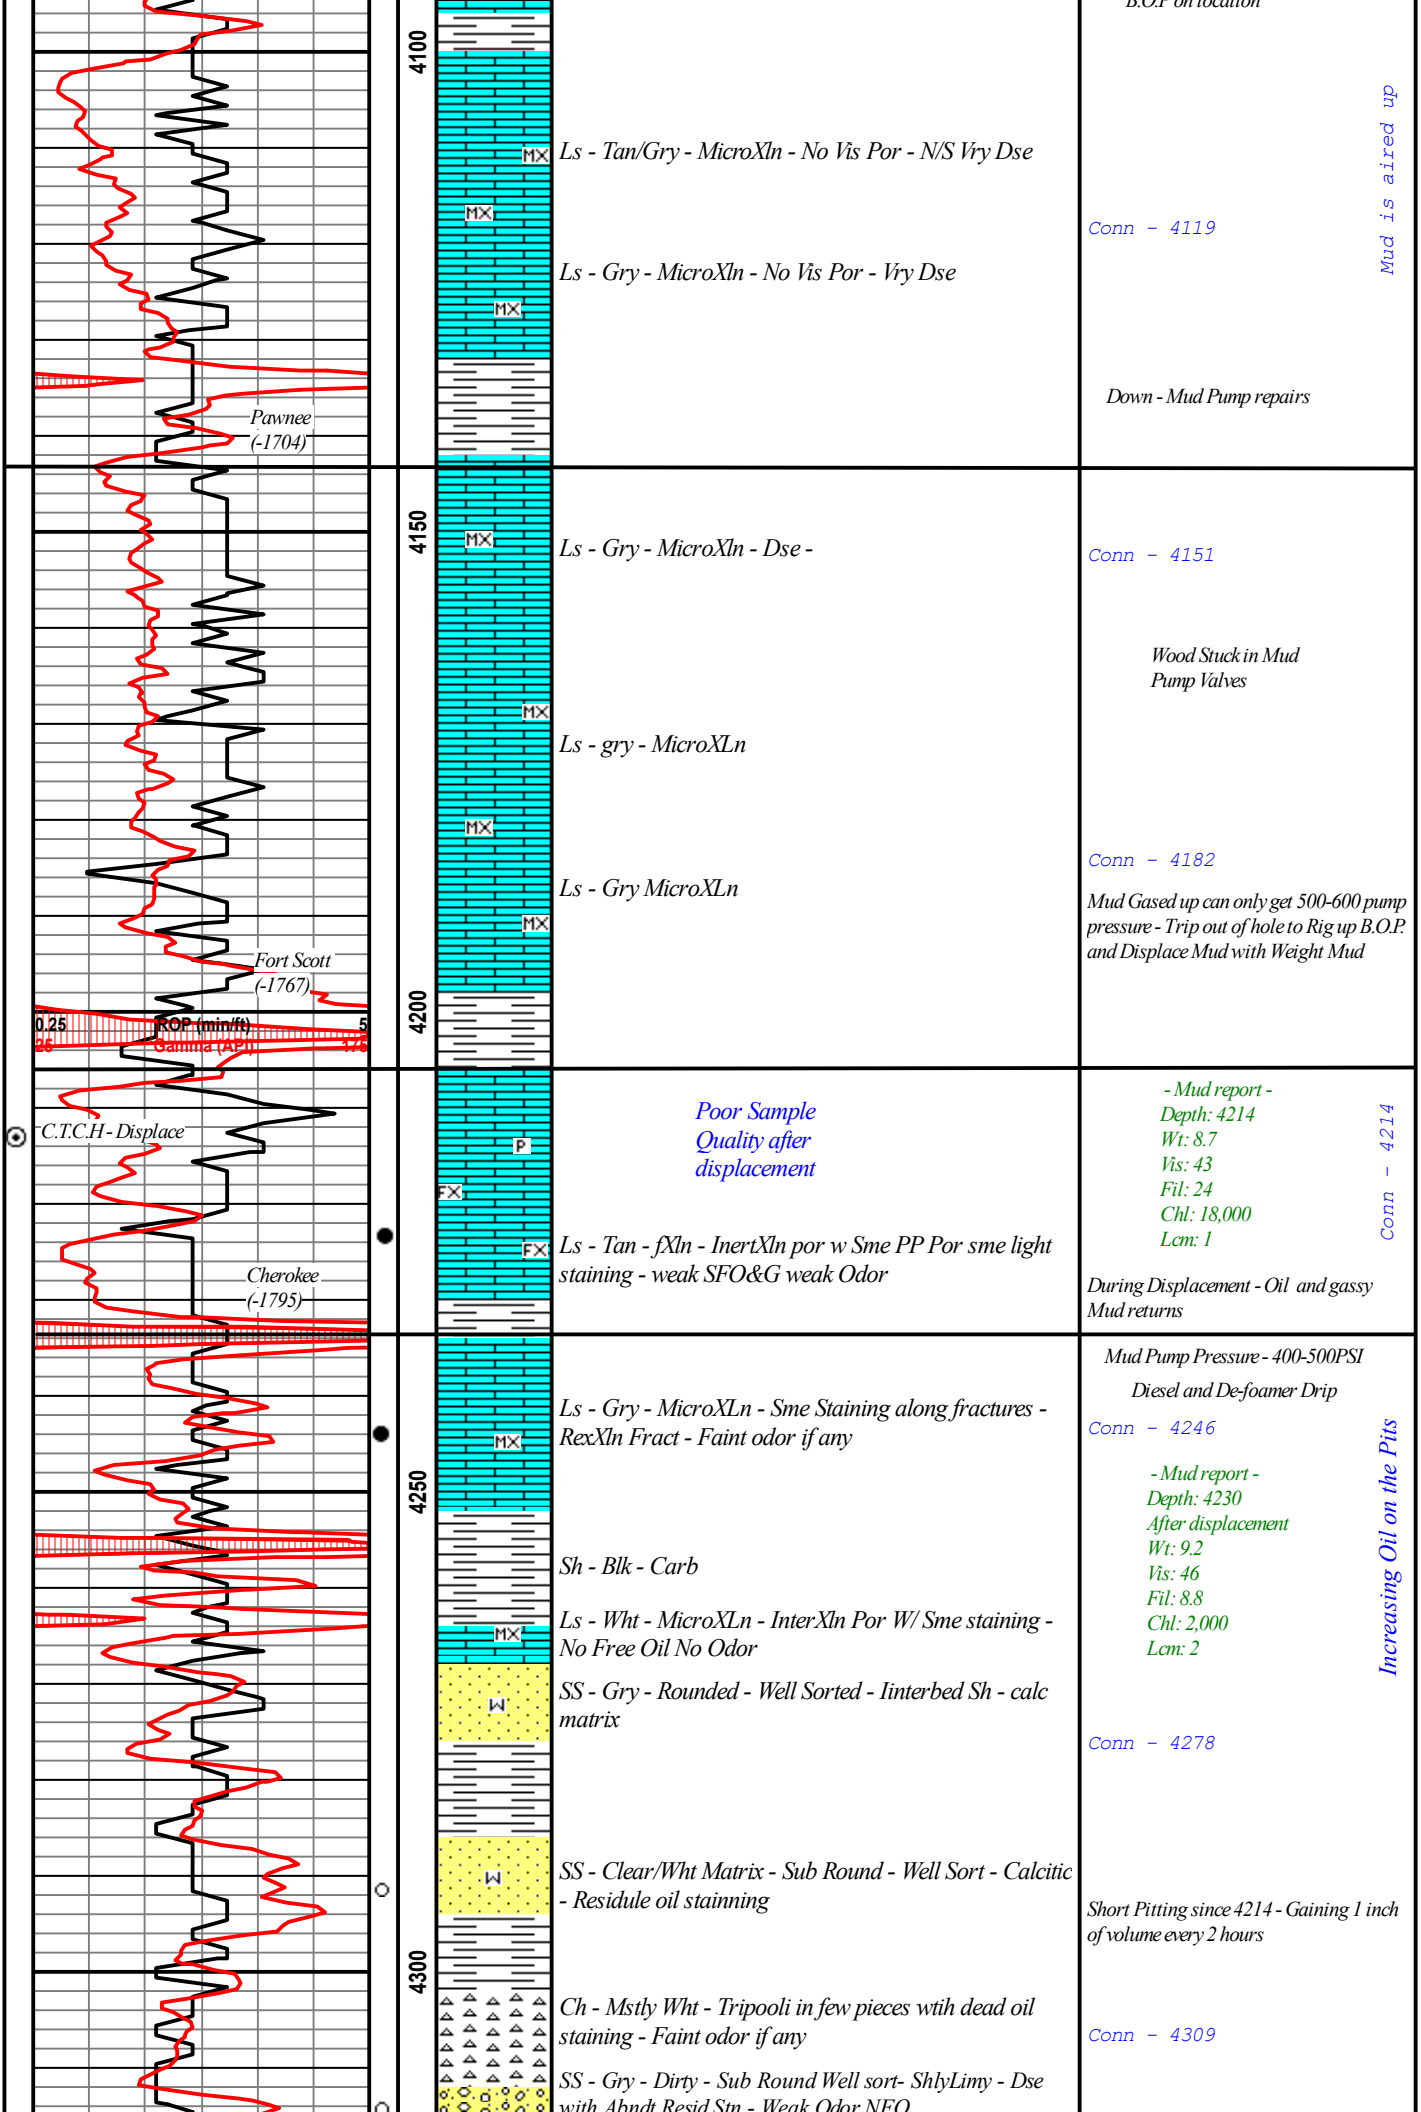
B.O.P on location

4100

Ls - Tan/Gry - MicroXln - No Vis Por - N/S Vry Dse

Mud is aired up

Conn - 4119

Ls - Gry - MicroXln - No Vis Por - Vry Dse

Down - Mud Pump repairs

Pawnee (-1704)

4150

Ls - Gry - MicroXln - Dse -

Conn - 4151

Wood Stuck in Mud Pump Valves

Ls - gry - MicroXLn

Conn - 4182

Ls - Gry MicroXLn

Mud Gased up can only get 500-600 pump pressure - Trip out of hole to Rig up B.O.P. and Displace Mud with Weight Mud

Fort Scott (-1767)

0.25 ROP (min/ft) 5
26 Gamma (API) 176

4200

C.T.C.H - Displace

Poor Sample Quality after displacement

- Mud report -
Depth: 4214
Wt: 8.7
Vis: 43
Fil: 24
Chl: 18,000
Lcm: 1

Conn - 4214

Ls - Tan - fXln - InertXln por w Sme PP Por sme light staining - weak SFO&G weak Odor

Cherokee (-1795)

During Displacement - Oil and gassy Mud returns

Mud Pump Pressure - 400-500PSI

Diesel and De-foamer Drip

Ls - Gry - MicroXLn - Sme Staining along fractures - RexXln Fract - Faint odor if any

Conn - 4246

4250

- Mud report -
Depth: 4230
After displacement
Wt: 9.2
Vis: 46
Fil: 8.8
Chl: 2,000
Lcm: 2

Increasing Oil on the Pits

Sh - Blk - Carb

Ls - Wht - MicroXLn - InterXln Por W/ Sme staining - No Free Oil No Odor

SS - Gry - Rounded - Well Sorted - Iinterbed Sh - calc matrix

Conn - 4278

SS - Clear/Wht Matrix - Sub Round - Well Sort - Calcitic - Residule oil stainning

Short Pitting since 4214 - Gaining 1 inch of volume every 2 hours

4300

Ch - Mstly Wht - Tripooli in few pieces wtih dead oil staining - Faint odor if any

Conn - 4309

SS - Gry - Dirty - Sub Round Well sort- ShlyLimy - Dse with Abndt Resid Stn - Weak Odor NFO